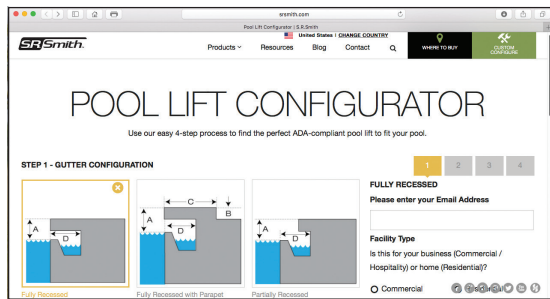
srsmith.com

Pool Lift Configurator | S.R.Smith

United States | CHANGE COUNTRY

S.R.Smith

Products

Resources

Blog

Contact

WHERE TO BUY

CUSTOM CONFIGURE

POOL LIFT CONFIGURATOR

Use our easy 4-step process to find the perfect ADA-compliant pool lift to fit your pool.

STEP 1 - GUTTER CONFIGURATION

1 2 3 4

A D

C A D B

A D

Fully Recessed

Fully Recessed with Parapet

Partially Recessed

FULLY RECESSED

Please enter your Email Address

Facility Type

Is this for your business (Commercial / Hospitality) or home (Residential)?

Commercial

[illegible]